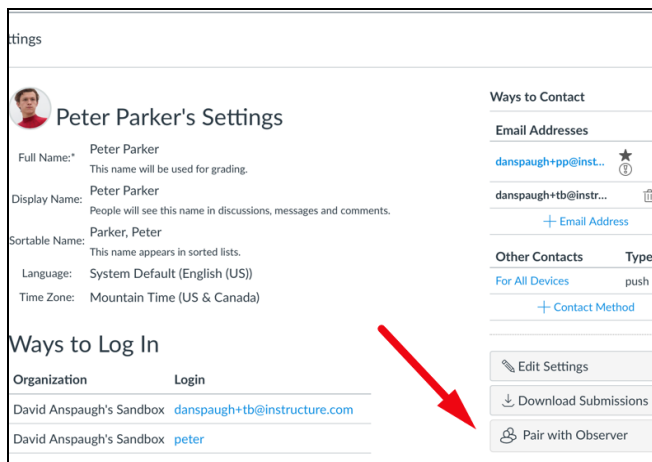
ttings

Peter Parker's Settings

Full Name:* Peter Parker
This name will be used for grading.

Display Name: Peter Parker
People will see this name in discussions, messages and comments.

Sortable Name: Parker, Peter
This name appears in sorted lists.

Language: System Default (English (US))

Time Zone: Mountain Time (US & Canada)

Ways to Log In

| Organization | Login |
|---|---|
| David Anspaugh's Sandbox | danspaugh+tb@instructure.com |
| David Anspaugh's Sandbox | peter |

Ways to Contact

Email Addresses

danspaugh+pp@inst...

danspaugh+tb@instr...

+ Email Address

| Other Contacts | Type |
|---|---|
| For All Devices | push |

+ Contact Method

Edit Settings

Download Submissions

Pair with Observer